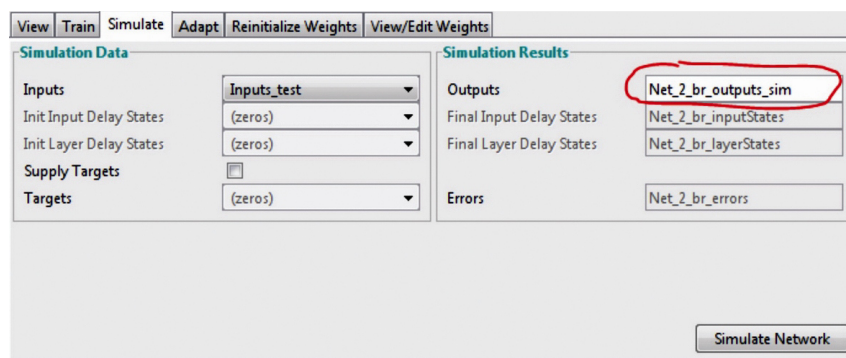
View | Train | Simulate | Adapt | Reinitialize Weights | View/Edit Weights

Simulation Data

Inputs | Inputs_test
Init Input Delay States | (zeros)
Init Layer Delay States | (zeros)
Supply Targets
Targets | (zeros)

Simulation Results

Outputs | Net_2_br_outputs_sim
Final Input Delay States | Net_2_br_inputStates
Final Layer Delay States | Net_2_br_layerStates
Errors | Net_2_br_errors

Simulate Network